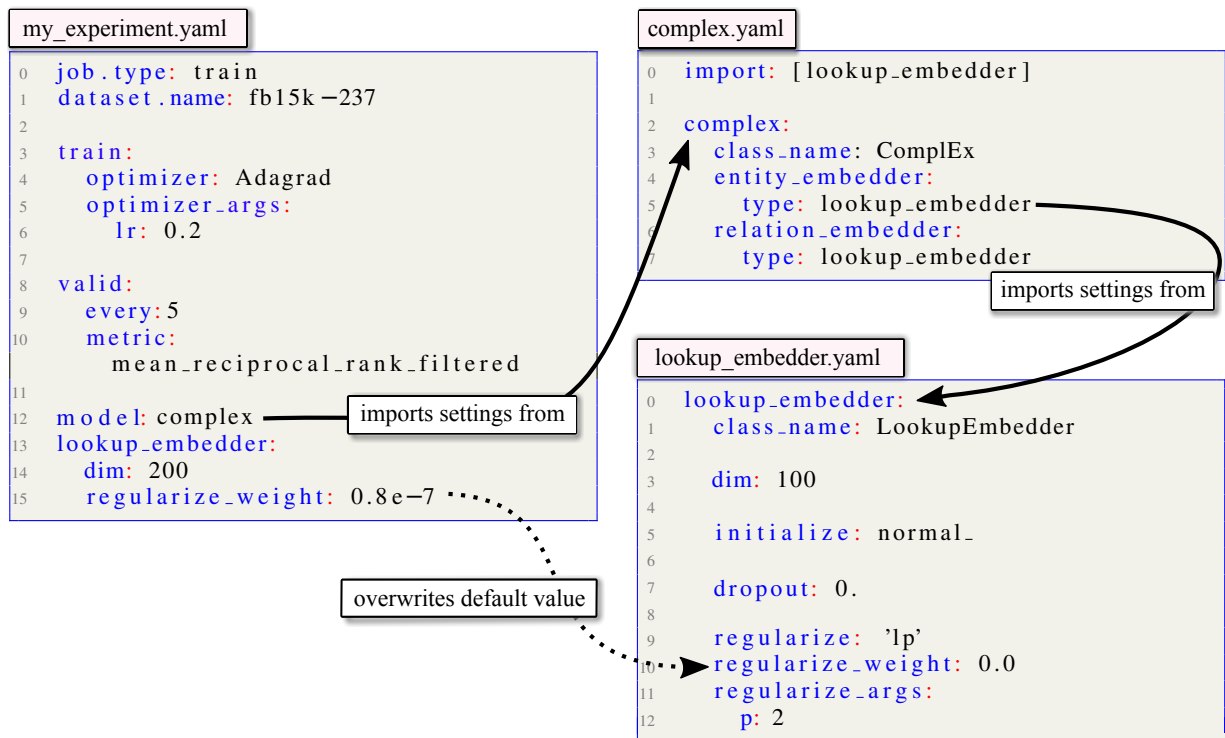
my_experiment.yaml

0 job.type: train
1 dataset.name: fb15k-237
2
3 train:
4 optimizer: Adagrad
5 optimizer_args:
6 lr: 0.2
7
8 valid:
9 every: 5
10 metric:
mean_reciprocal_rank_filtered
11
12 model: complex
13 lookup_embedder:
14 dim: 200
15 regularize_weight: 0.8e-7

imports settings from

overwrites default value

complex.yaml

0 import: [lookup_embedder]
1
2 complex:
3 class_name: ComplEx
4 entity_embedder:
5 type: lookup_embedder
6 relation_embedder:
7 type: lookup_embedder

imports settings from

lookup_embedder.yaml

0 lookup_embedder:
1 class_name: LookupEmbedder
2
3 dim: 100
4
5 initialize: normal_
6
7 dropout: 0.
8
9 regularize: 'lp'
10 regularize_weight: 0.0
11 regularize_args:
12 p: 2